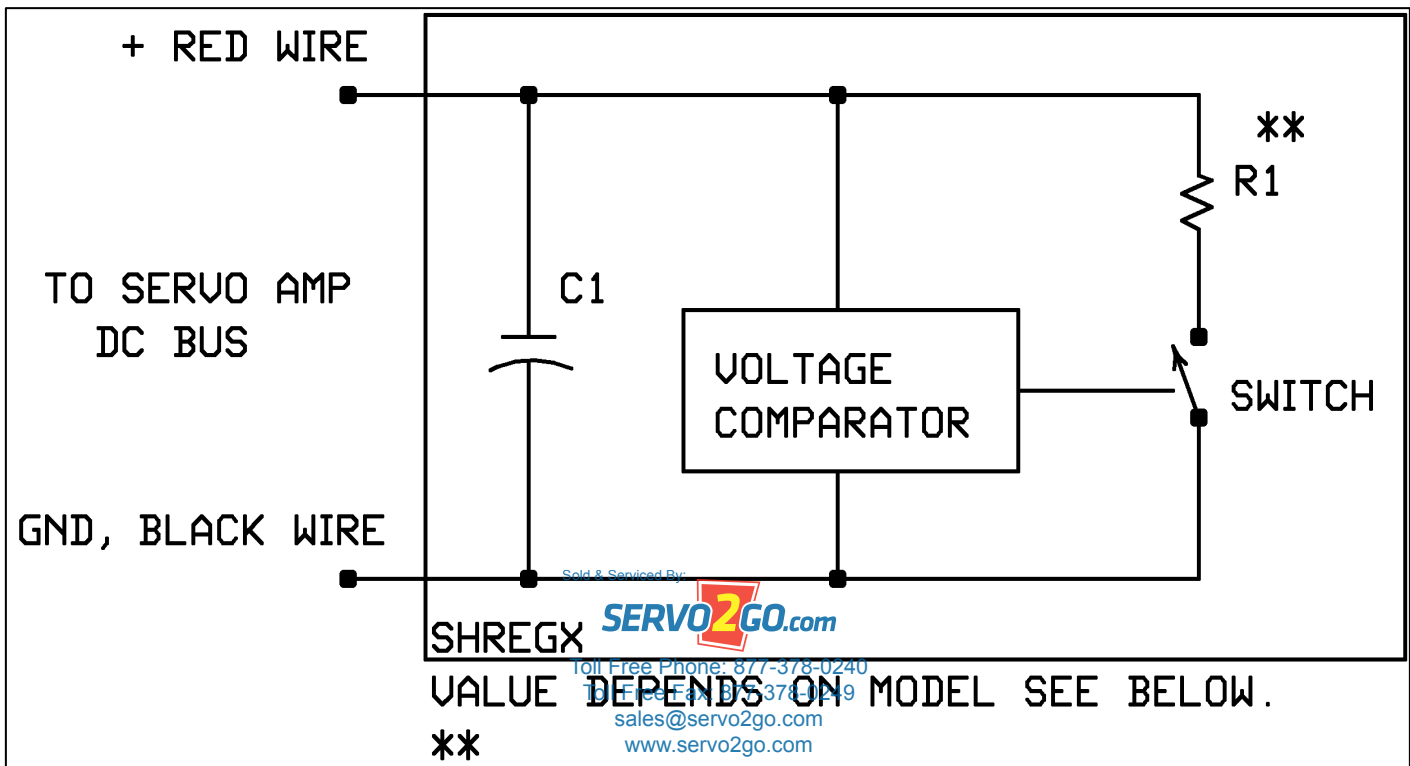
+ RED WIRE

**

R1

TO SERVO AMP
DC BUS

C1

VOLTAGE
COMPARATOR

SWITCH

GND, BLACK WIRE

Sold & Serviced By:
SERVO2GO.com

SHREGX

Toll Free Phone: 877-378-0240
Toll Free Fax: 877-378-0249
sales@servo2go.com
www.servo2go.com

VALUE DEPENDS ON MODEL SEE BELOW.
**